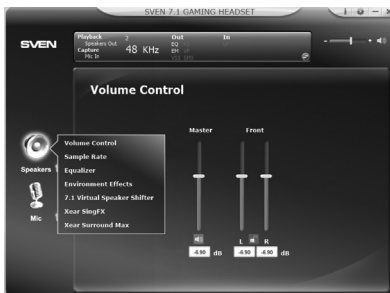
SVEN 7.1 GAMING HEADSET

SVEN

Playback
Speakers Out
Capture
Mic In

2

48 KHz

Out
EQ
EM
SM

In

Volume Control

Master

Front

Speakers

Mic

Volume Control
Sample Rate
Equalizer
Environment Effects
7.1 Virtual Speaker Shifter
Xear SingFX
Xear Surround Max

L

R

-4.90 dB

-4.90

-4.90 dB